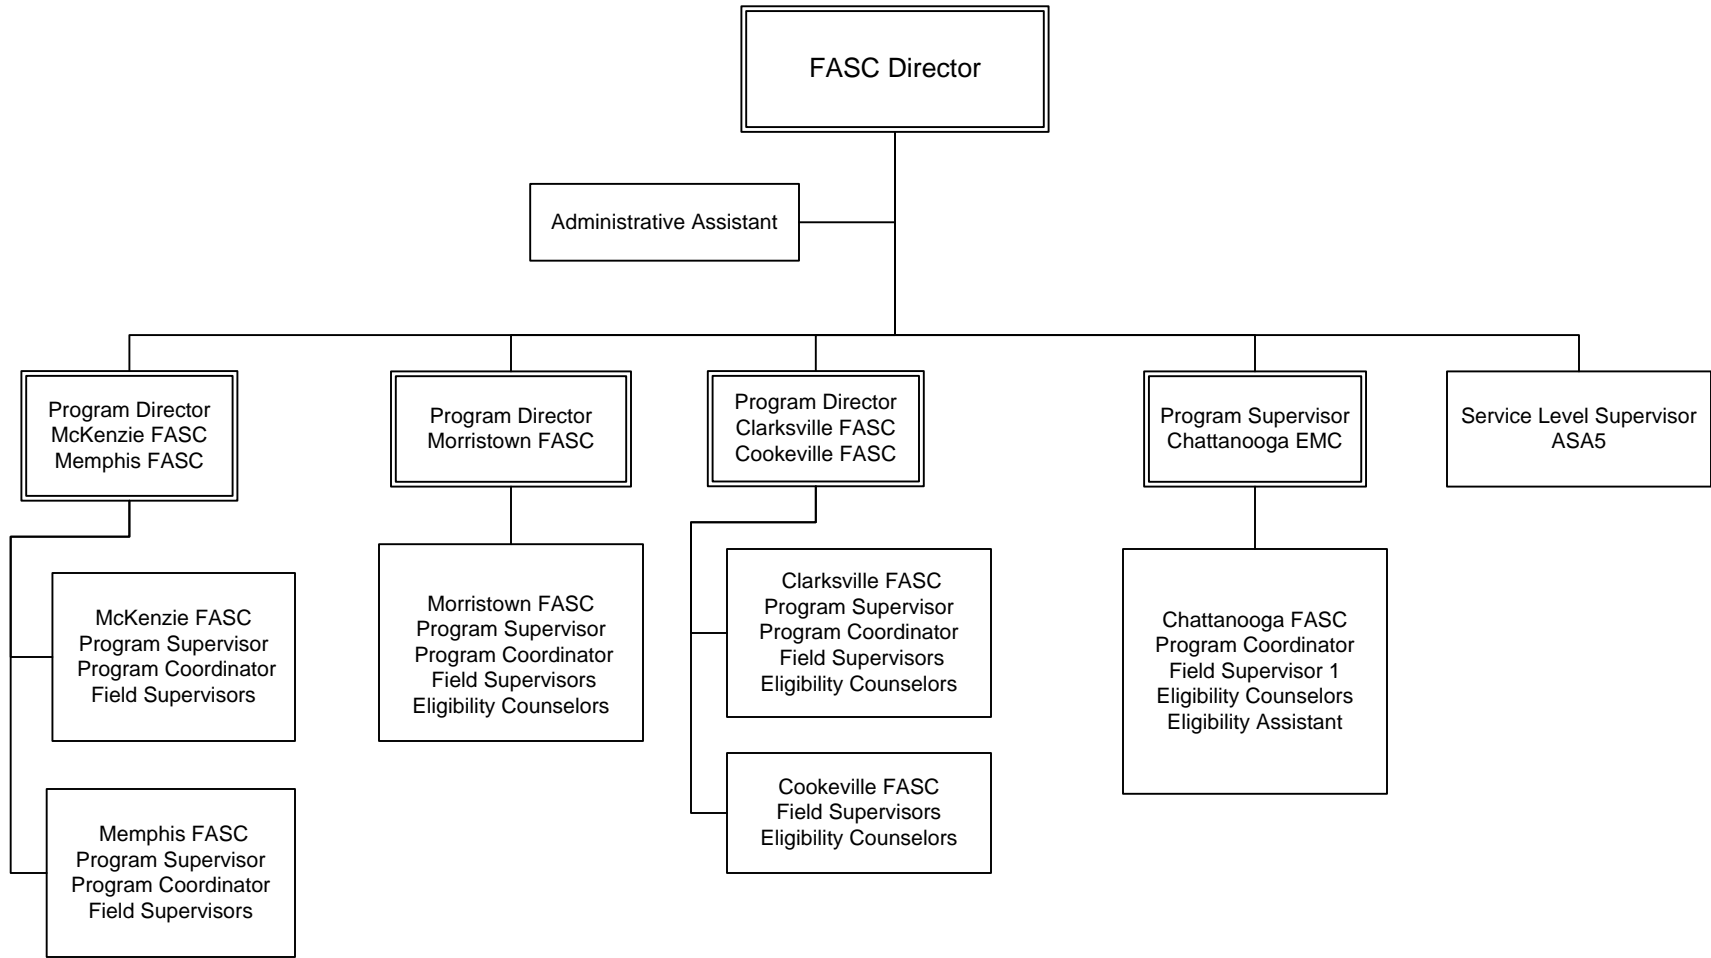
FASC Director

Administrative Assistant

Program Director
McKenzie FASC
Memphis FASC

Program Director
Morristown FASC

Program Director
Clarksville FASC
Cookeville FASC

Program Supervisor
Chattanooga EMC

Service Level Supervisor
ASA5

McKenzie FASC
Program Supervisor
Program Coordinator
Field Supervisors

Memphis FASC
Program Supervisor
Program Coordinator
Field Supervisors

Morristown FASC
Program Supervisor
Program Coordinator
Field Supervisors
Eligibility Counselors

Clarksville FASC
Program Supervisor
Program Coordinator
Field Supervisors
Eligibility Counselors

Cookeville FASC
Field Supervisors
Eligibility Counselors

Chattanooga FASC
Program Coordinator
Field Supervisor 1
Eligibility Counselors
Eligibility Assistant